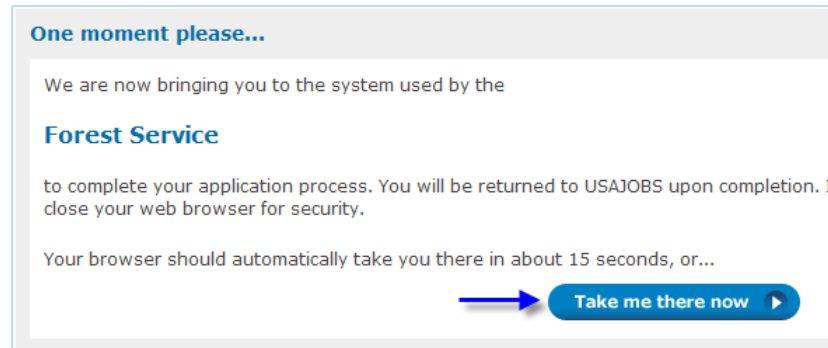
One moment please...

We are now bringing you to the system used by the

Forest Service

to complete your application process. You will be returned to USAJOBS upon completion. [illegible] close your web browser for security.

Your browser should automatically take you there in about 15 seconds, or...

Take me there now